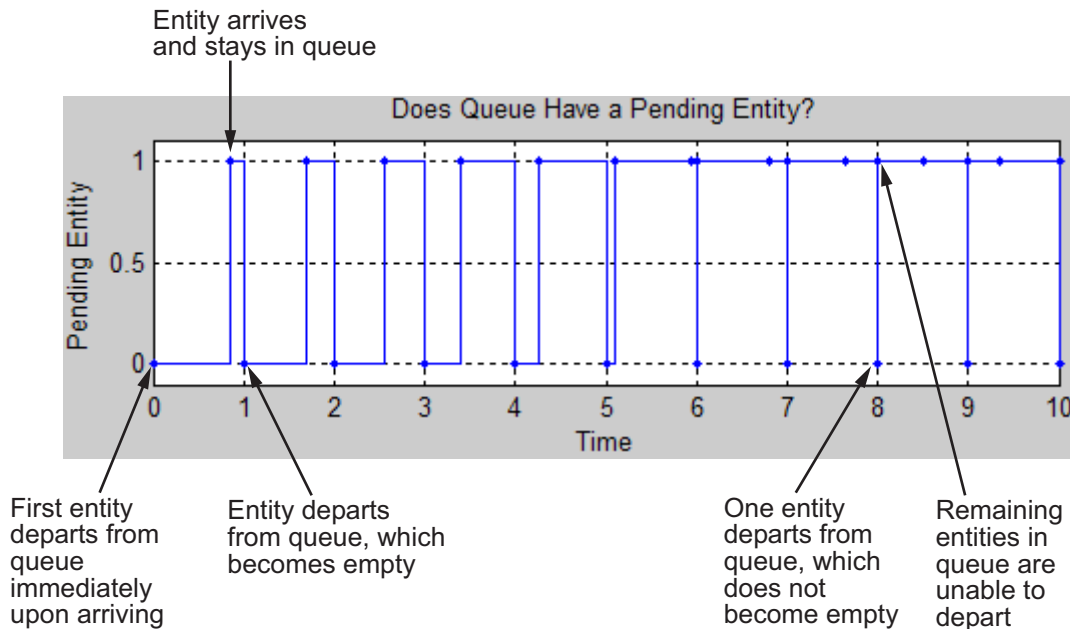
Entity arrives and stays in queue

Does Queue Have a Pending Entity?

Pending Entity

1

0.5

0

0 1 2 3 4 5 6 7 8 9 10

Time

First entity departs from queue immediately upon arriving

Entity departs from queue, which becomes empty

One entity departs from queue, which does not become empty

Remaining entities in queue are unable to depart